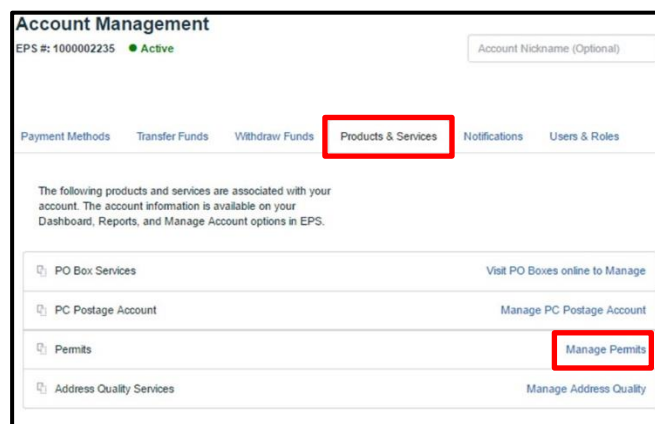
Account Management
EPS #: 1000002235 ● Active

Account Nickname (Optional)

Payment Methods Transfer Funds Withdraw Funds Products & Services Notifications Users & Roles

The following products and services are associated with your account. The account information is available on your Dashboard, Reports, and Manage Account options in EPS.

PO Box Services — Visit PO Boxes online to Manage
PC Postage Account — Manage PC Postage Account
Permits — Manage Permits
Address Quality Services — Manage Address Quality